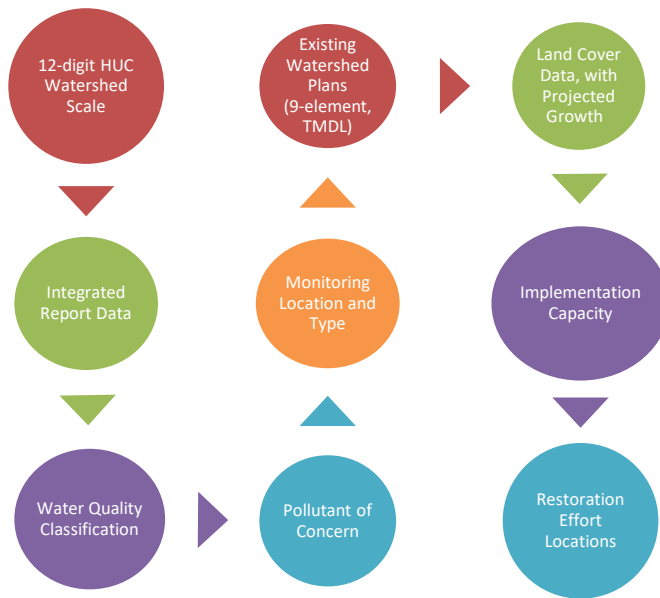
12-digit HUC Watershed Scale

Integrated Report Data

Water Quality Classification

Pollutant of Concern

Monitoring Location and Type

Existing Watershed Plans (9-element, TMDL)

Land Cover Data, with Projected Growth

Implementation Capacity

Restoration Effort Locations